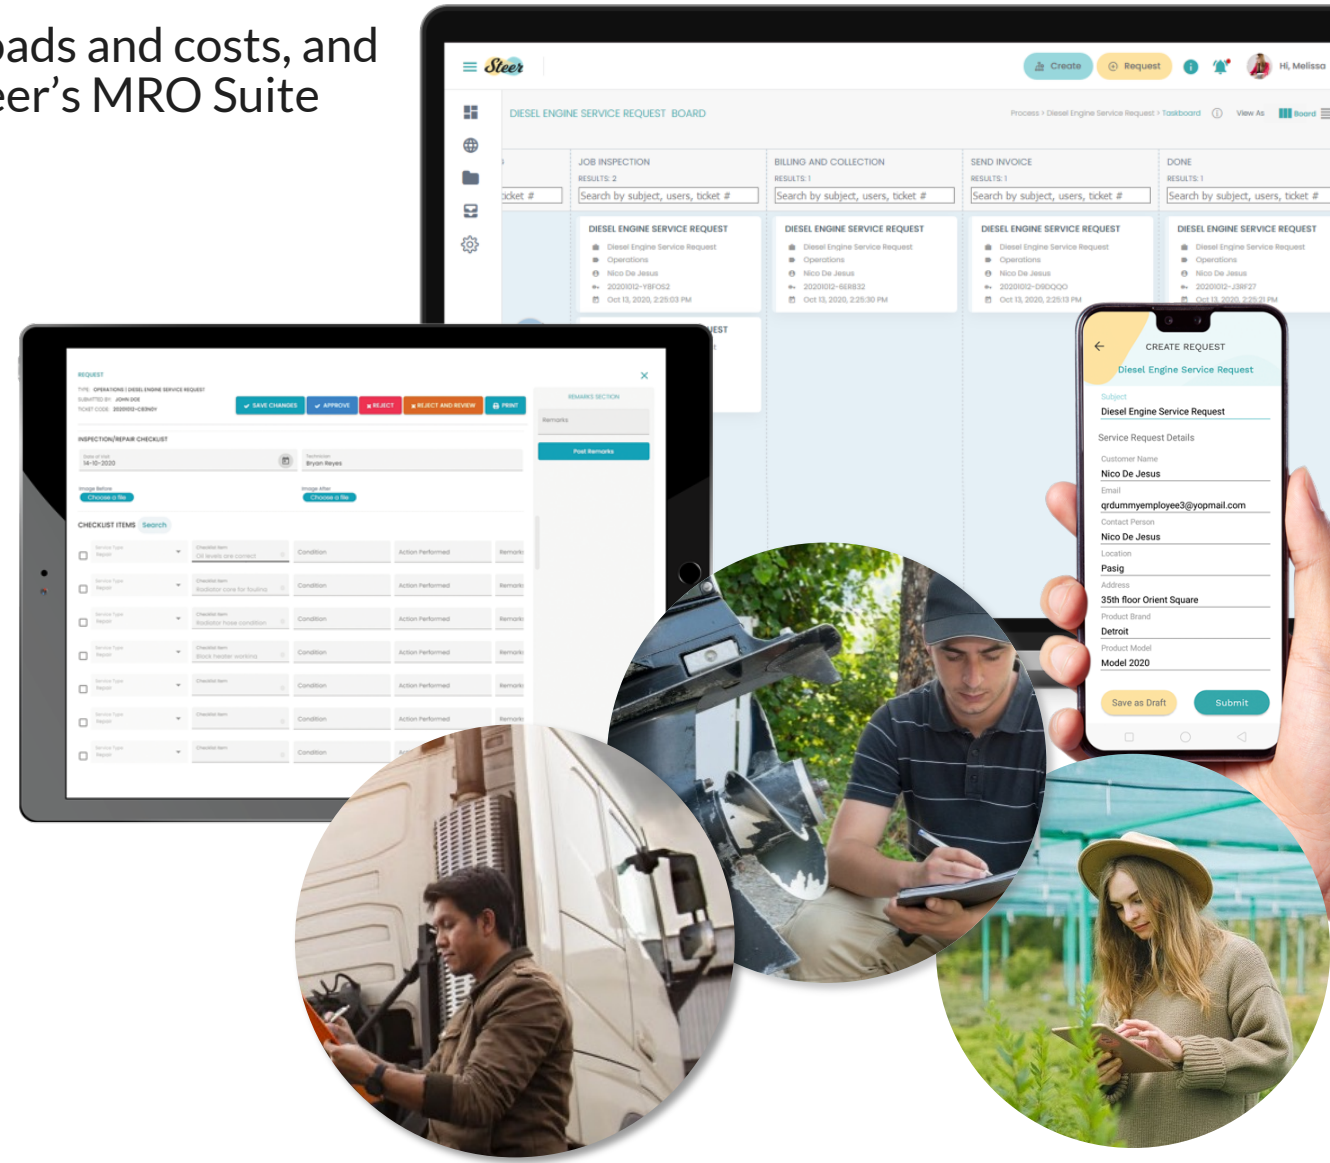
oads and costs, and
eer's MRO Suite

Steer

Create

Request

Hi, Melissa

DIESEL ENGINE SERVICE REQUEST BOARD

Process > Diesel Engine Service Request > Taskboard

View As

Board

JOB INSPECTION

RESULTS: 2

Search by subject, users, ticket #

DIESEL ENGINE SERVICE REQUEST

Diesel Engine Service Request

Operations

Nico De Jesus

20201012-Y8FOS2

Oct 13, 2020, 2:25:03 PM

BILLING AND COLLECTION

RESULTS: 1

Search by subject, users, ticket #

DIESEL ENGINE SERVICE REQUEST

Diesel Engine Service Request

Operations

Nico De Jesus

20201012-6ER832

Oct 13, 2020, 2:25:30 PM

SEND INVOICE

RESULTS: 1

Search by subject, users, ticket #

DIESEL ENGINE SERVICE REQUEST

Diesel Engine Service Request

Operations

Nico De Jesus

20201012-D9DQ00

Oct 13, 2020, 2:25:13 PM

DONE

RESULTS: 1

Search by subject, users, ticket #

DIESEL ENGINE SERVICE REQUEST

Diesel Engine Service Request

Operations

Nico De Jesus

20201012-J3RF27

Oct 13, 2020, 2:25:21 PM

REQUEST

TYPE: OPERATIONS | DIESEL ENGINE SERVICE REQUEST

SUBMITTED BY: JOHN DOE

TICKET CODE: 20201013-C83N0Y

SAVE CHANGES

APPROVE

REJECT

REJECT AND REVIEW

PRINT

REMARKS SECTION

Remarks

Post Remarks

INSPECTION/REPAIR CHECKLIST

Date of Visit
14-10-2020

Technician
Bryan Reyes

Image Before
Choose a file

Image After
Choose a file

CHECKLIST ITEMS Search

| Service Type Repair | Checklist Item Oil levels are correct | Condition | Action Performed | Remarks |
|---|---|---|---|---|
| Service Type Repair | Checklist Item Radiator core for fouling | Condition | Action Performed | Remarks |
| Service Type Repair | Checklist Item Radiator hose condition | Condition | Action Performed | Remarks |
| Service Type Repair | Checklist Item Block heater working | Condition | Action Performed | Remarks |
| Service Type Repair | Checklist Item | Condition | Action Performed | Remarks |
| Service Type Repair | Checklist Item | Condition | Action Performed | Remarks |
| Service Type Repair | Checklist Item | Condition | | |

CREATE REQUEST

Diesel Engine Service Request

Subject
Diesel Engine Service Request

Service Request Details

Customer Name
Nico De Jesus

Email
qrdummyemployee3@yopmail.com

Contact Person
Nico De Jesus

Location
Pasig

Address
35th floor Orient Square

Product Brand
Detroit

Product Model
Model 2020

Save as Draft

Submit